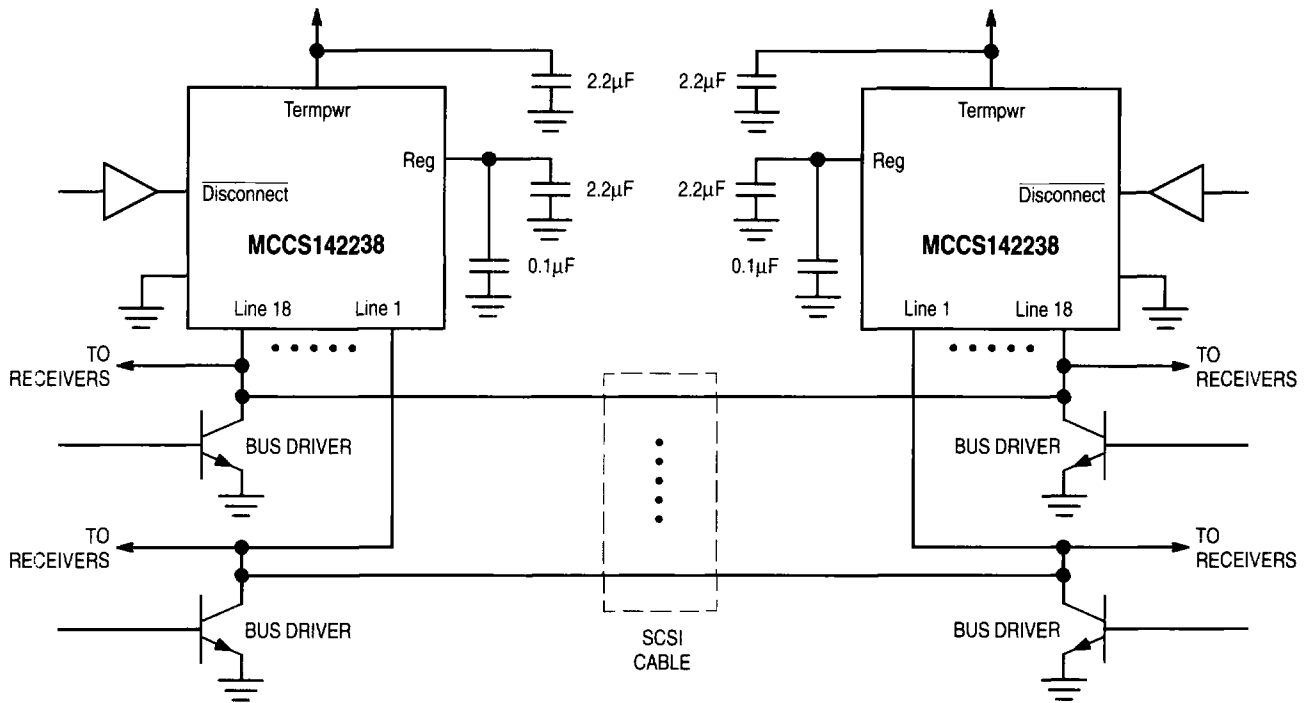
Termpwr

2.2µF

Reg

2.2µF

$\overline{\text{Disconnect}}$

MCCS142238

0.1µF

Line 18

Line 1

TO RECEIVERS

BUS DRIVER

TO RECEIVERS

BUS DRIVER

2.2µF

Termpwr

2.2µF

Reg

$\overline{\text{Disconnect}}$

MCCS142238

0.1µF

Line 1

Line 18

TO RECEIVERS

BUS DRIVER

TO RECEIVERS

BUS DRIVER

SCSI CABLE